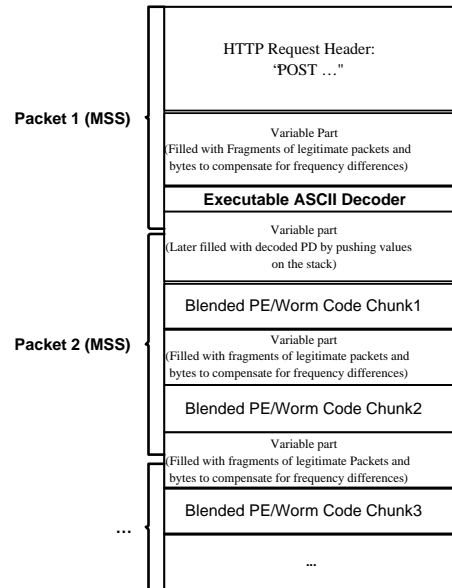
Packet 1 (MSS)

HTTP Request Header: "POST …"

Variable Part
(Filled with Fragments of legitimate packets and bytes to compensate for frequency differences)

Executable ASCII Decoder

Packet 2 (MSS)

Variable part
(Later filled with decoded PD by pushing values on the stack)

Blended PE/Worm Code Chunk1

Variable part
(Filled with fragments of legitimate packets and bytes to compensate for frequency differences)

Blended PE/Worm Code Chunk2

…

Variable part
(Filled with fragments of legitimate Packets and bytes to compensate for frequency differences)

Blended PE/Worm Code Chunk3

…